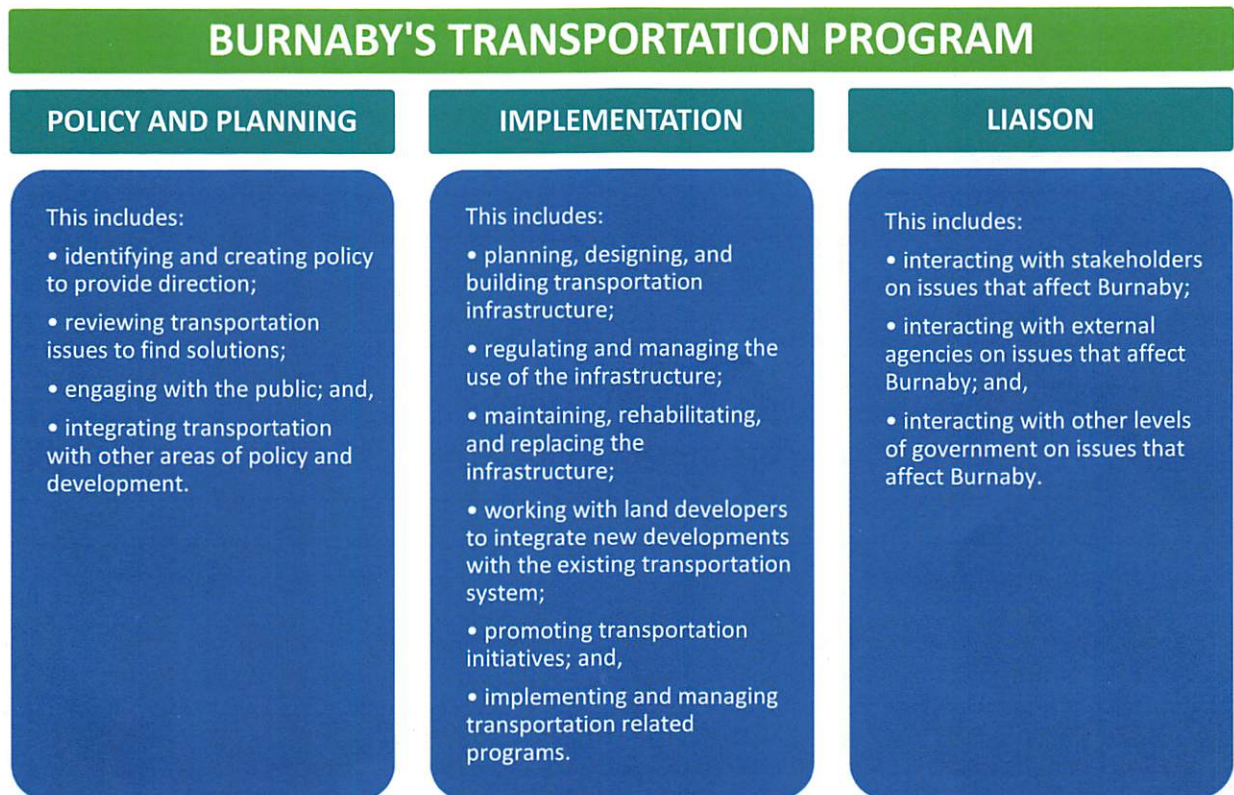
BURNABY'S TRANSPORTATION PROGRAM

POLICY AND PLANNING

This includes:

• identifying and creating policy to provide direction;

• reviewing transportation issues to find solutions;

• engaging with the public; and,

• integrating transportation with other areas of policy and development.

IMPLEMENTATION

This includes:

• planning, designing, and building transportation infrastructure;

• regulating and managing the use of the infrastructure;

• maintaining, rehabilitating, and replacing the infrastructure;

• working with land developers to integrate new developments with the existing transportation system;

• promoting transportation initiatives; and,

• implementing and managing transportation related programs.

LIAISON

This includes:

• interacting with stakeholders on issues that affect Burnaby;

• interacting with external agencies on issues that affect Burnaby; and,

• interacting with other levels of government on issues that affect Burnaby.